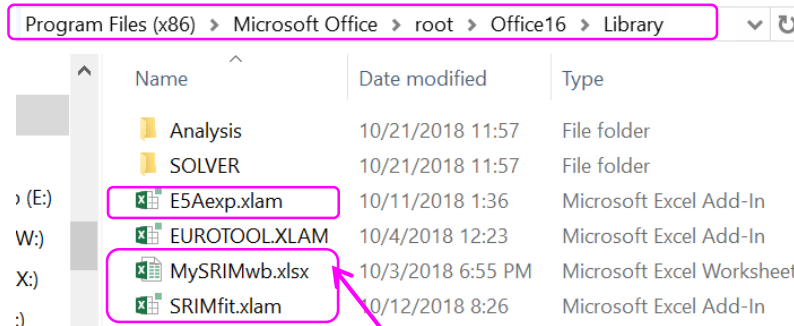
Program Files (x86) > Microsoft Office > root > Office16 > Library

| Name | Date modified | Type |
|---|---|---|
| Analysis | 10/21/2018 11:57 | File folder |
| SOLVER | 10/21/2018 11:57 | File folder |
| E5Aexp.xlam | 10/11/2018 1:36 | Microsoft Excel Add-In |
| EUROTOOL.XLAM | 10/4/2018 12:23 | Microsoft Excel Add-In |
| MySRIMwb.xlsx | 10/3/2018 6:55 PM | Microsoft Excel Workshee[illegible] |
| SRIMfit.xlam | 10/12/2018 8:26 | Microsoft Excel Add-In |

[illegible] (E:)
W:)
X:)
:)